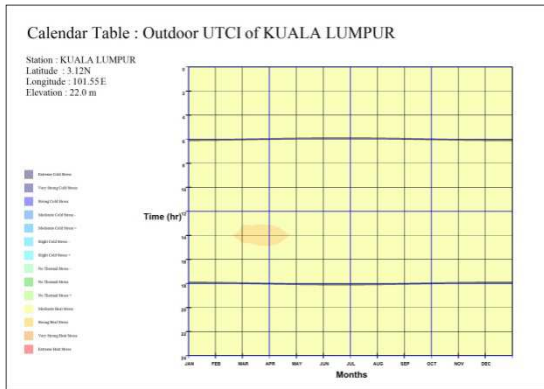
Calendar Table : Outdoor UTCI of KUALA LUMPUR

Station : KUALA LUMPUR
Latitude : 3.12N
Longitude : 101.55E
Elevation : 22.0 m

Extreme Cold Stress
Very Strong Cold Stress
Strong Cold Stress
Moderate Cold Stress
Moderate Cold Stress
Slight Cold Stress
Slight Cold Stress
No Thermal Stress
No Thermal Stress
No Thermal Stress
Moderate Heat Stress
Strong Heat Stress
Very Strong Heat Stress
Extreme Heat Stress

Time (hr)

0
2
4
6
8
10
12
14
16
18
20
22
24

JAN FEB MAR APR MAY JUN JUL AUG SEP OCT NOV DEC

Months